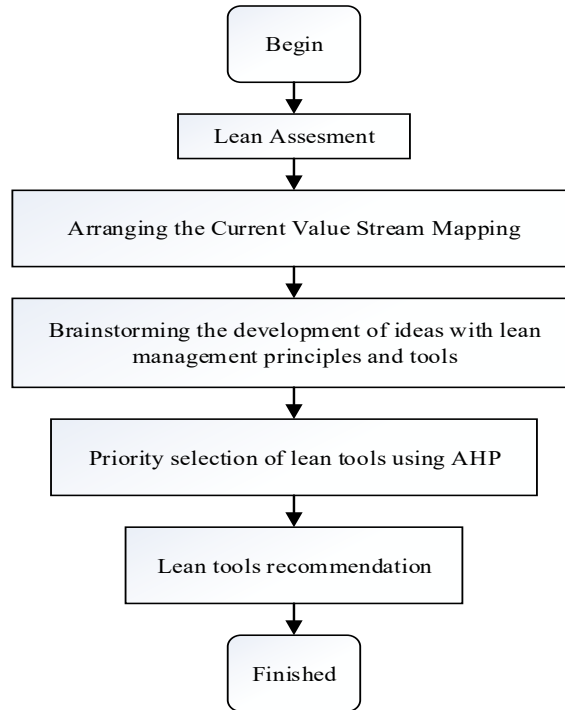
Begin

Lean Assesment

Arranging the Current Value Stream Mapping

Brainstorming the development of ideas with lean management principles and tools

Priority selection of lean tools using AHP

Lean tools recommendation

Finished